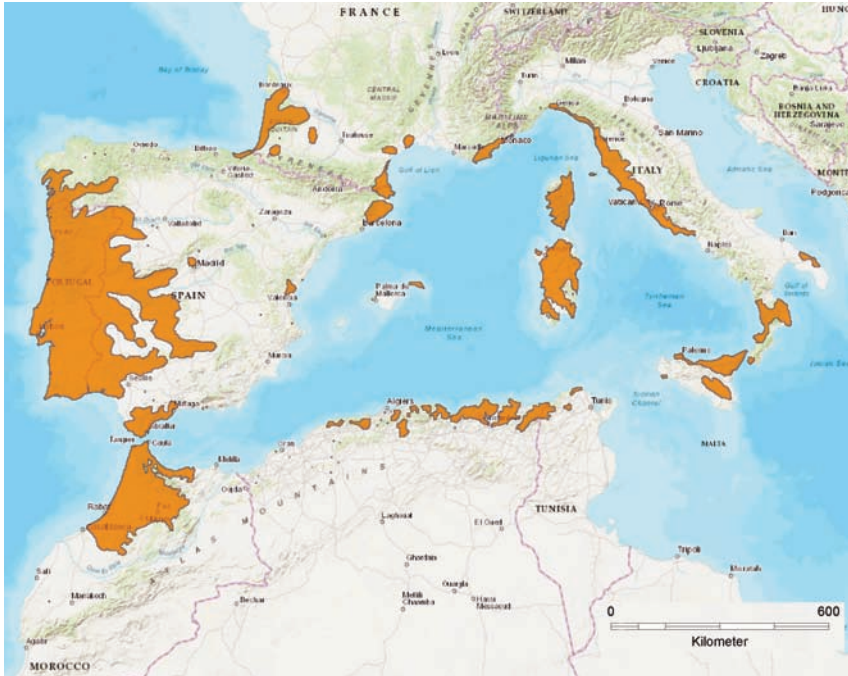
FRANCE
SWITZERLAND
HUNG
SLOVENIA
Ljubljana
Zagreb
CROATIA
BOSNIA AND HERZEGOVINA
Sarajevo
MONT
Podgorica
Bay of Biscay
Bordeaux
Lyon
Milan
Venice
Bologna
San Marino
CENTRAL MASSIF
Toulouse
Marseille
Monaco
Genoa
Ligurian Sea
Oviedo
Bilbao
Vitoria-Gasteiz
Andorra
Gulf of Lion
ITALY
Adriatic Sea
Valladolid
Zaragoza
Barcelona
Vatican
Rome
Bari
Napoli
Madrid
PORTUGAL
SPAIN
Palma de Mallorca
Valencia
Lisbon
Tyrrhenian Sea
Gulf of Taranto
Mediterranean Sea
Murcia
Seville
Palermo
Ionian Sea
Málaga
Gibraltar
Algiers
Tunis
Sicilian Channel
Tangier
Ceuta
Melilla
Oran
MALTA
Oujda
Rabat
Fez
ATLAS MOUNTAINS
TUNISIA
Laghouat
El Oued
Ghardaia
Ouargla
Tripoli
Misratah
Safi
Marrakech
Bechar
Metlili Chaamba
Hassi Messaoud
Agadir
MOROCCO
0
600
Kilometer